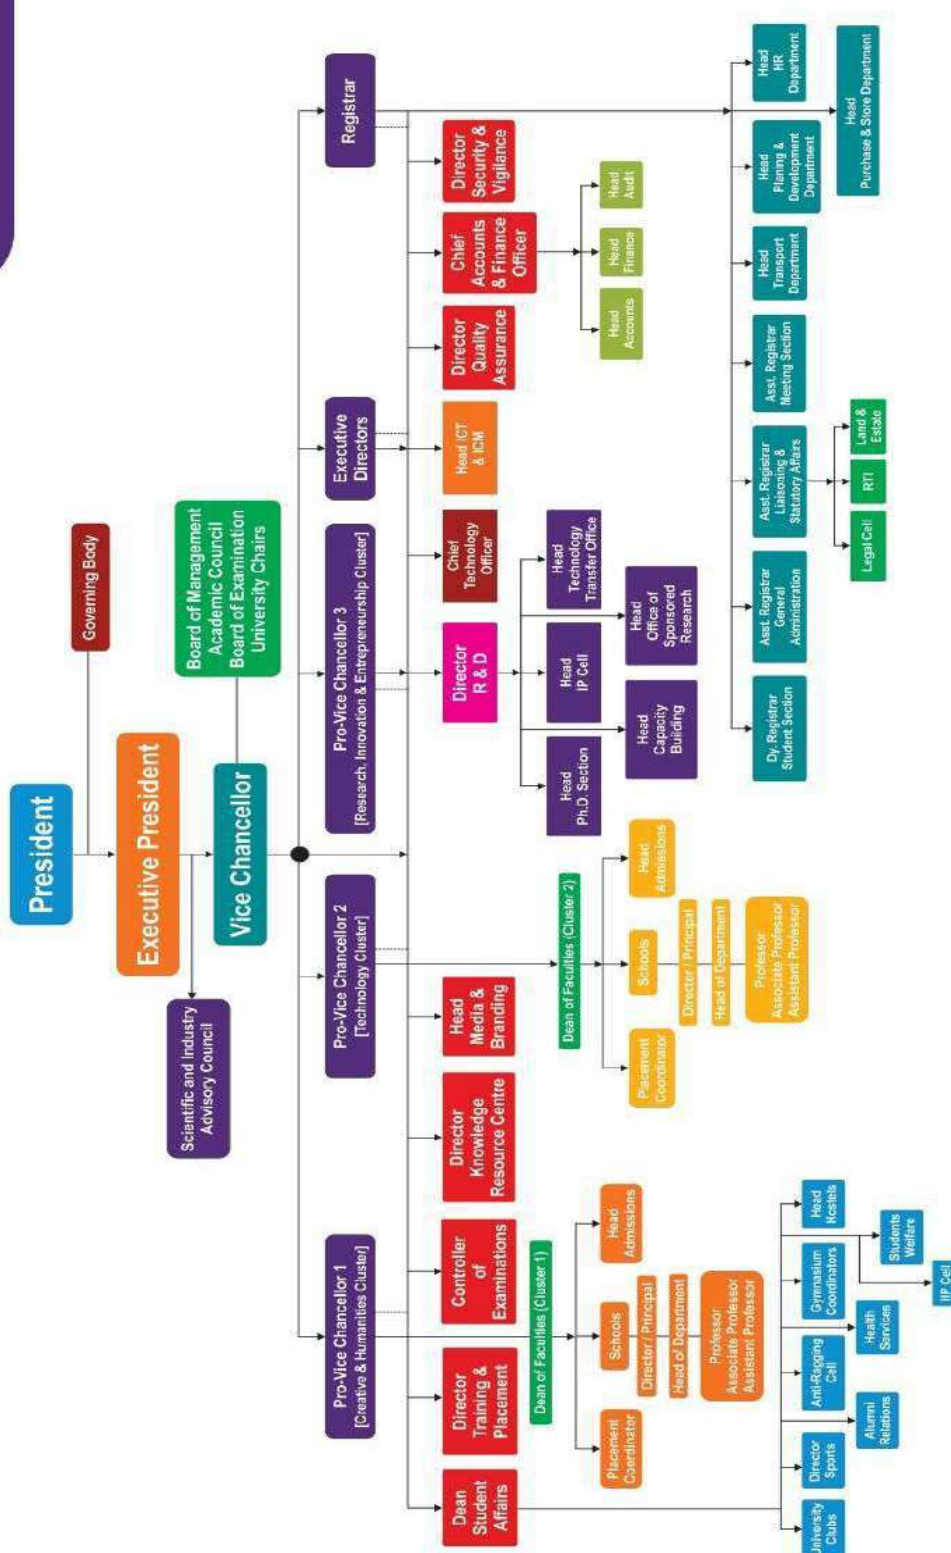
President

Governing Body

Executive President

Scientific and Industry Advisory Council

Board of Management
Academic Council
Board of Examination
University Chairs

Vice Chancellor

Pro-Vice Chancellor 1 [Creative & Humanities Cluster]

Pro-Vice Chancellor 2 [Technology Cluster]

Pro-Vice Chancellor 3 [Research, Innovation & Entrepreneurship Cluster]

Executive Directors

Registrar

Dean Student Affairs

Director Training & Placement

Controller of Examinations

Director Knowledge Resource Centre

Head Media & Branding

Director R & D

Chief Technology Officer

Head ICT & ICM

Director Quality Assurance

Chief Accounts & Finance Officer

Director Security & Vigilance

Dean of Faculties (Cluster 1)

Placement Coordinator

Schools

Director / Principal

Head of Department

Professor
Associate Professor
Assistant Professor

Head Admissions

Dean of Faculties (Cluster 2)

Placement Coordinator

Schools

Director / Principal

Head of Department

Professor
Associate Professor
Assistant Professor

Head Admissions

Head Ph.D. Section

Head Capacity Building

Head IP Cell

Head Office of Sponsored Research

Head Technology Transfer Office

Head Accounts

Head Finance

Head Audit

Dy. Registrar Student Section

Asst. Registrar General Administration

Asst. Registrar Liaisoning & Statutory Affairs

Legal Cell

RTI

Land & Estate

Asst. Registrar Meeting Section

Head Transport Department

Head Planing & Development Department

Head HR Department

Head Purchase & Store Department

University Clubs

Director Sports

Alumni Relations

Anti-Ragging Cell

Health Services

Gymnasium Coordinators

Students Welfare

Head Hostels

IIP Cell